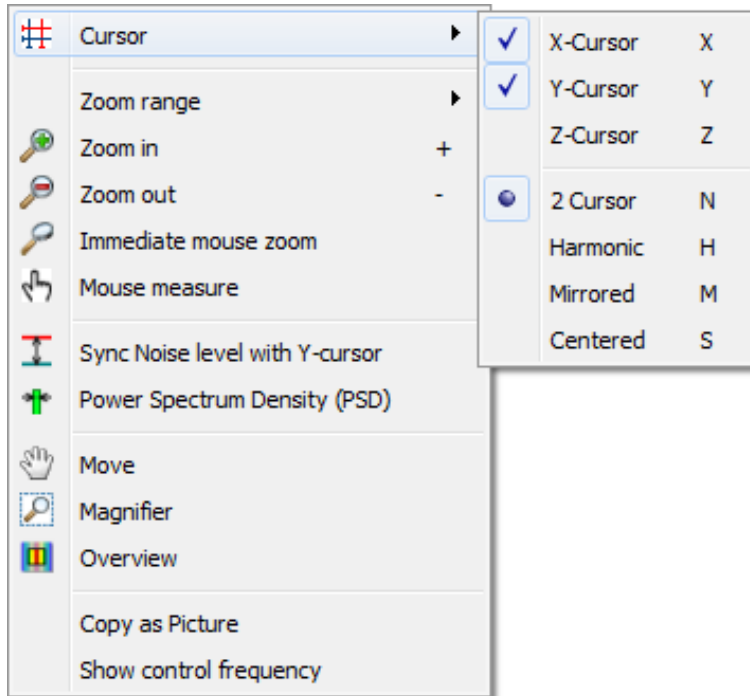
Cursor
Zoom range
Zoom in +
Zoom out -
Immediate mouse zoom
Mouse measure
Sync Noise level with Y-cursor
Power Spectrum Density (PSD)
Move
Magnifier
Overview
Copy as Picture
Show control frequency

X-Cursor X
Y-Cursor Y
Z-Cursor Z
2 Cursor N
Harmonic H
Mirrored M
Centered S